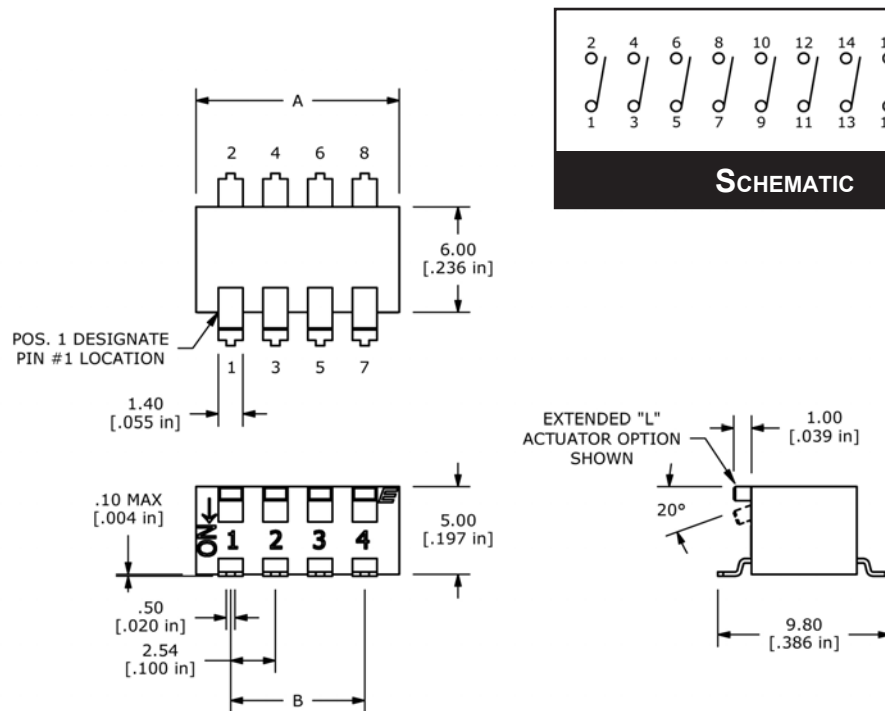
2 4 6 8 10 12 14 1
1 3 5 7 9 11 13 1

SCHEMATIC

A

2 4 6 8

6.00
[.236 in]

POS. 1 DESIGNATE
PIN #1 LOCATION

1 3 5 7

1.40
[.055 in]

.10 MAX
[.004 in]

ON
1 2 3 4

5.00
[.197 in]

.50
[.020 in]

2.54
[.100 in]

B

EXTENDED "L"
ACTUATOR OPTION
SHOWN

1.00
[.039 in]

20°

9.80
[.386 in]